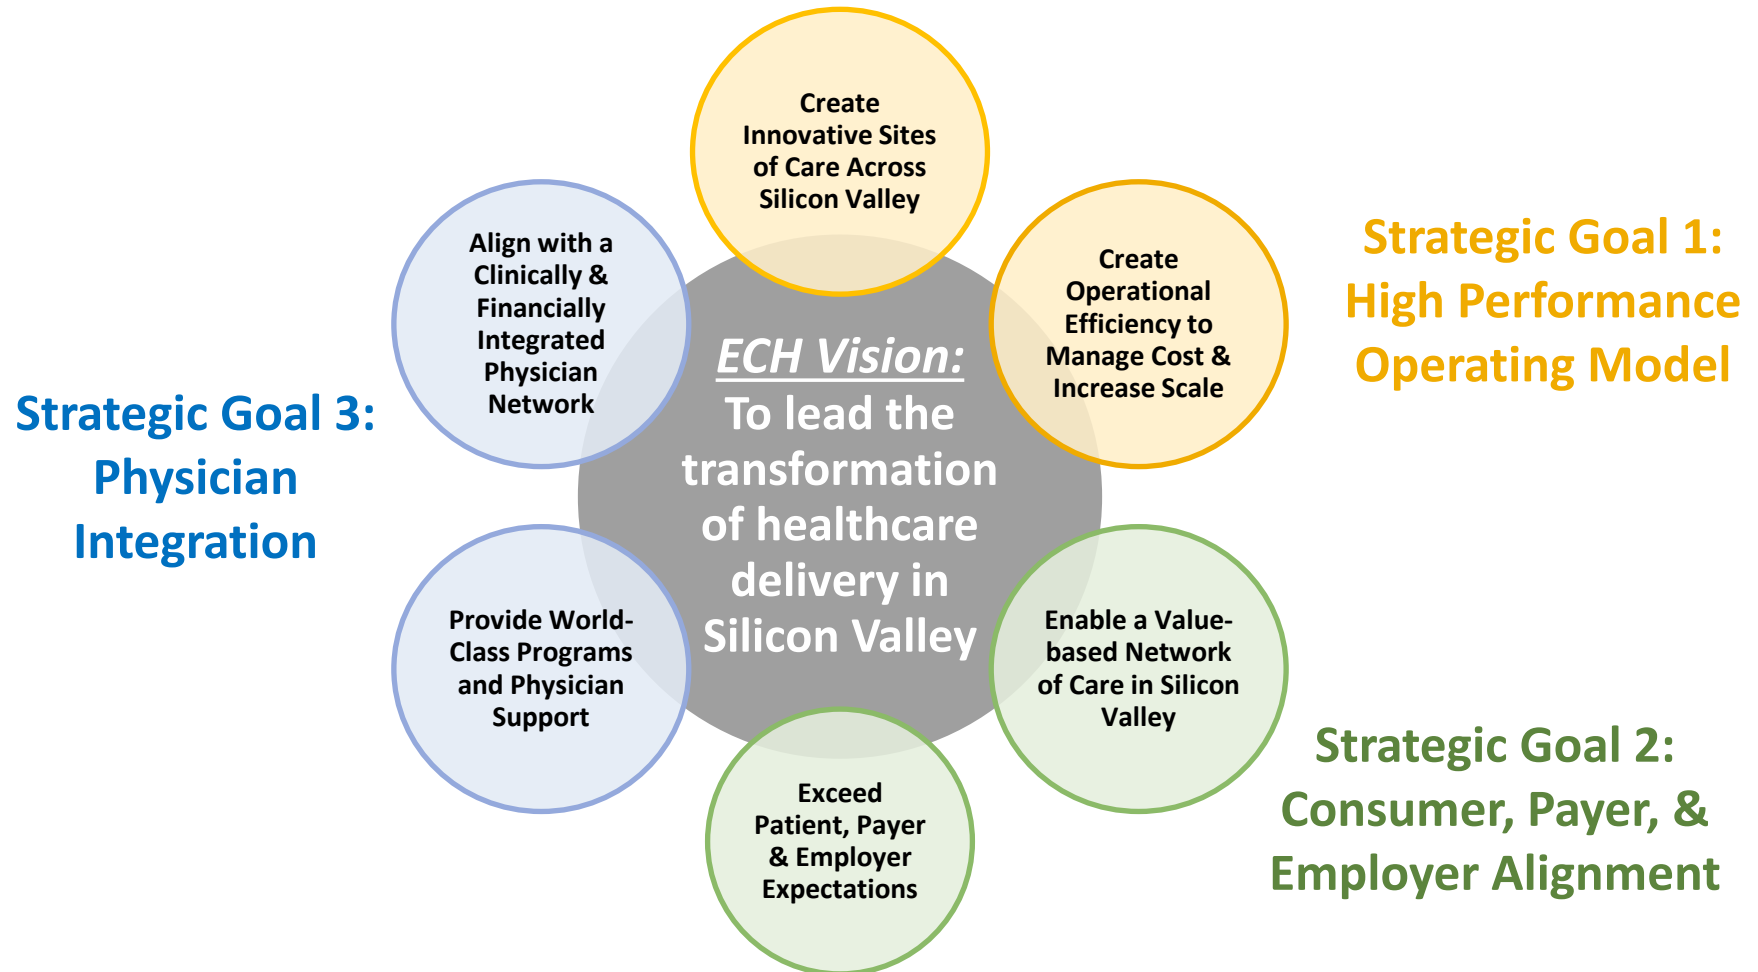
Create Innovative Sites of Care Across Silicon Valley

Align with a Clinically & Financially Integrated Physician Network

Create Operational Efficiency to Manage Cost & Increase Scale

Strategic Goal 1: High Performance Operating Model

Strategic Goal 3: Physician Integration

ECH Vision: To lead the transformation of healthcare delivery in Silicon Valley

Provide World-Class Programs and Physician Support

Enable a Value-based Network of Care in Silicon Valley

Exceed Patient, Payer & Employer Expectations

Strategic Goal 2: Consumer, Payer, & Employer Alignment